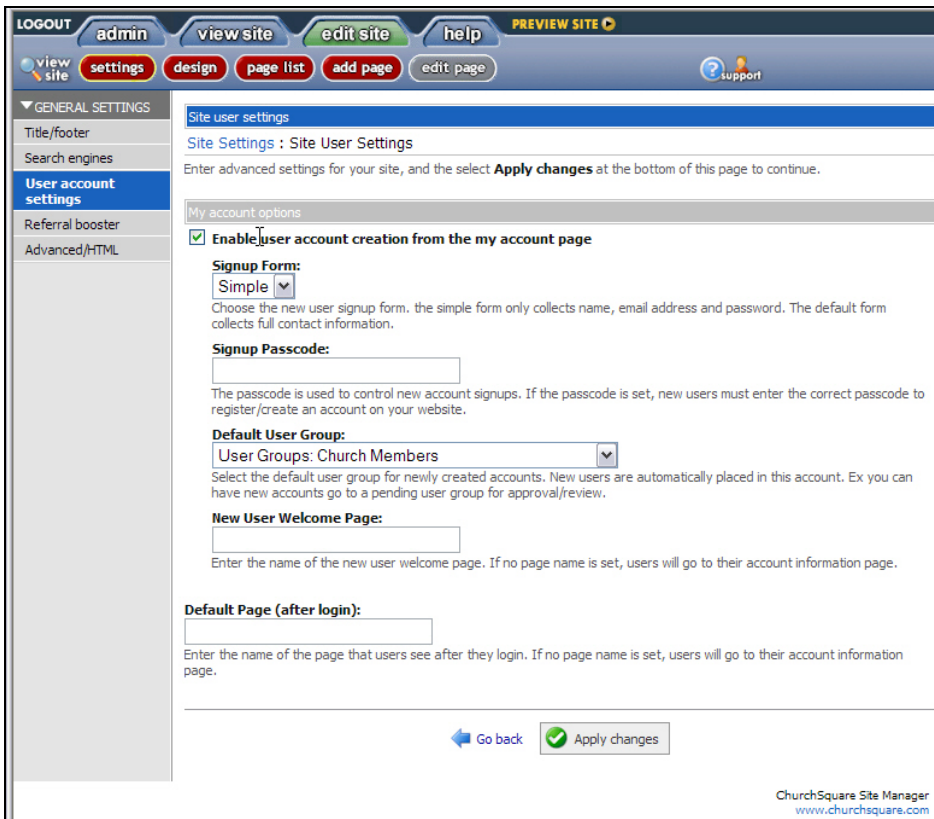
LOGOUT admin view site edit site help PREVIEW SITE

view site settings design page list add page edit page support

▼GENERAL SETTINGS
Title/footer
Search engines
User account settings
Referral booster
Advanced/HTML

Site user settings

Site Settings : Site User Settings

Enter advanced settings for your site, and the select **Apply changes** at the bottom of this page to continue.

My account options

Enable user account creation from the my account page

Signup Form:
Simple
Choose the new user signup form. the simple form only collects name, email address and password. The default form collects full contact information.

Signup Passcode:

The passcode is used to control new account signups. If the passcode is set, new users must enter the correct passcode to register/create an account on your website.

Default User Group:
User Groups: Church Members
Select the default user group for newly created accounts. New users are automatically placed in this account. Ex you can have new accounts go to a pending user group for approval/review.

New User Welcome Page:

Enter the name of the new user welcome page. If no page name is set, users will go to their account information page.

Default Page (after login):

Enter the name of the page that users see after they login. If no page name is set, users will go to their account information page.

Go back Apply changes

ChurchSquare Site Manager
www.churchsquare.com